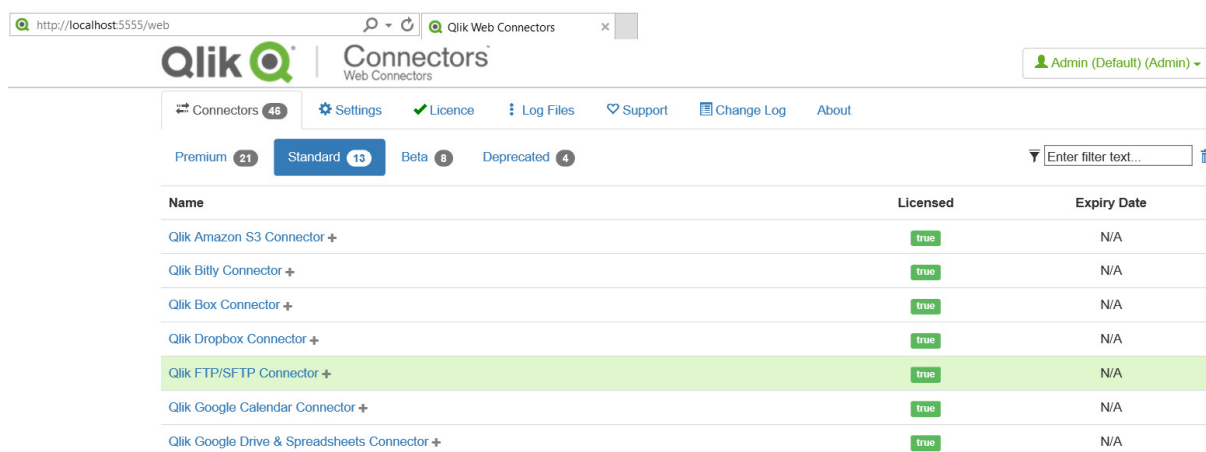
http://localhost:5555/web

Qlik Web Connectors

Qlik Connectors Web Connectors

Admin (Default) (Admin)

Connectors 46 Settings Licence Log Files Support Change Log About

Premium 21 Standard 13 Beta 8 Deprecated 4

Enter filter text...

| Name | Licensed | Expiry Date |
|---|---|---|
| Qlik Amazon S3 Connector + | true | N/A |
| Qlik Bitly Connector + | true | N/A |
| Qlik Box Connector + | true | N/A |
| Qlik Dropbox Connector + | true | N/A |
| Qlik FTP/SFTP Connector + | true | N/A |
| Qlik Google Calendar Connector + | true | N/A |
| Qlik Google Drive & Spreadsheets Connector + | true | N/A |